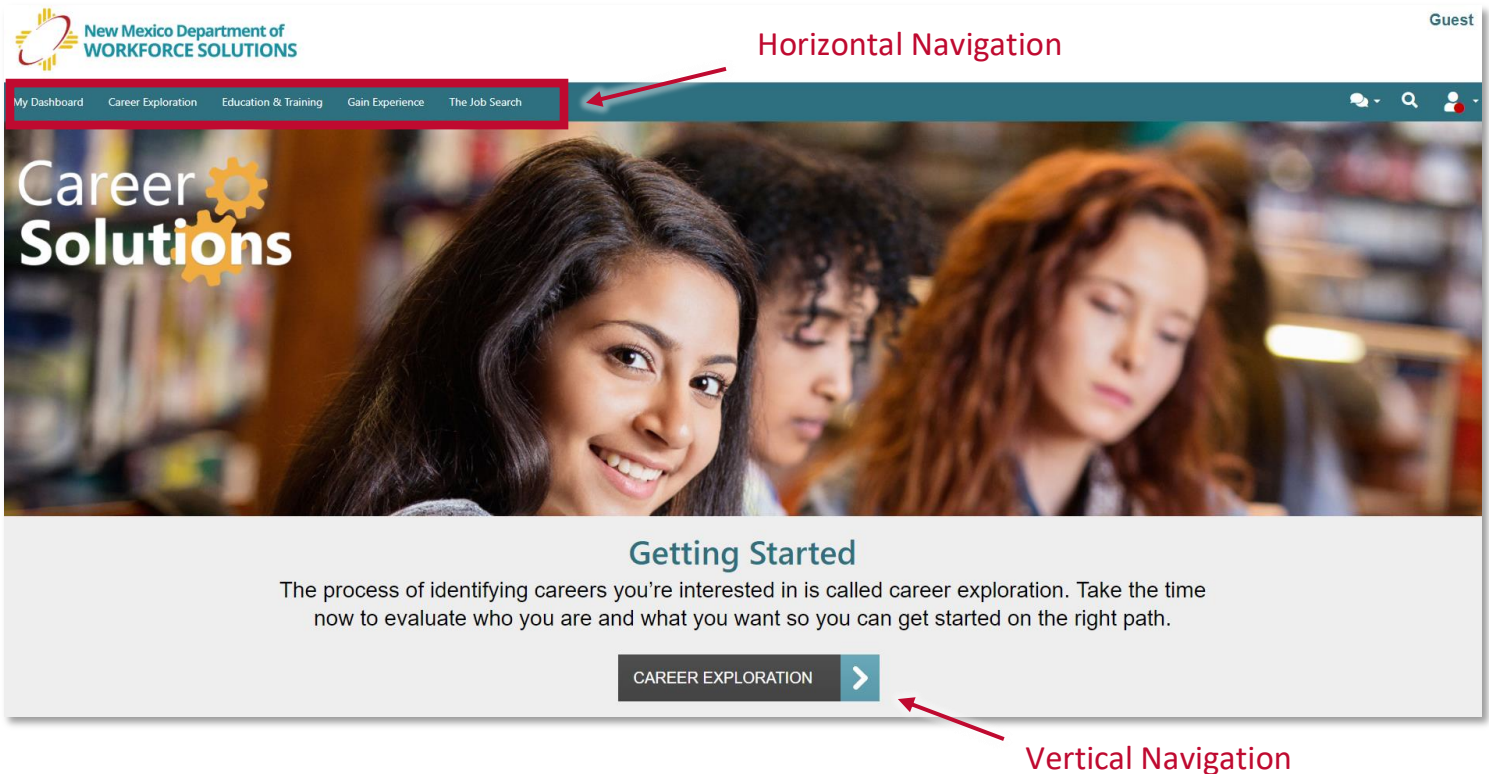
New Mexico Department of
WORKFORCE SOLUTIONS

Guest

Horizontal Navigation

My Dashboard Career Exploration Education & Training Gain Experience The Job Search

Career
Solutions

Getting Started

The process of identifying careers you're interested in is called career exploration. Take the time now to evaluate who you are and what you want so you can get started on the right path.

CAREER EXPLORATION

Vertical Navigation